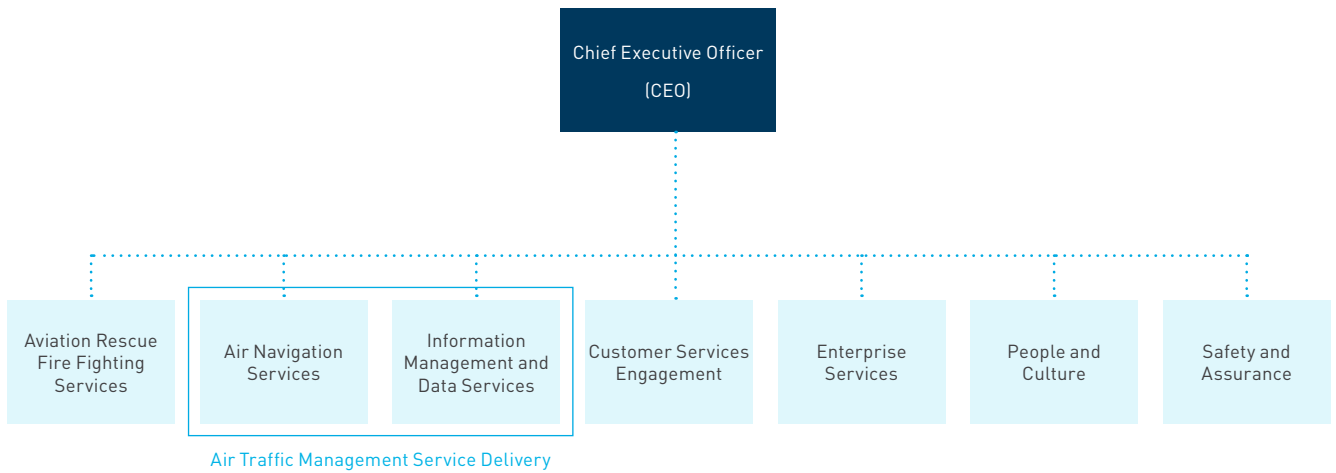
Chief Executive Officer

(CEO)

Aviation Rescue Fire Fighting Services

Air Navigation Services

Information Management and Data Services

Air Traffic Management Service Delivery

Customer Services Engagement

Enterprise Services

People and Culture

Safety and Assurance